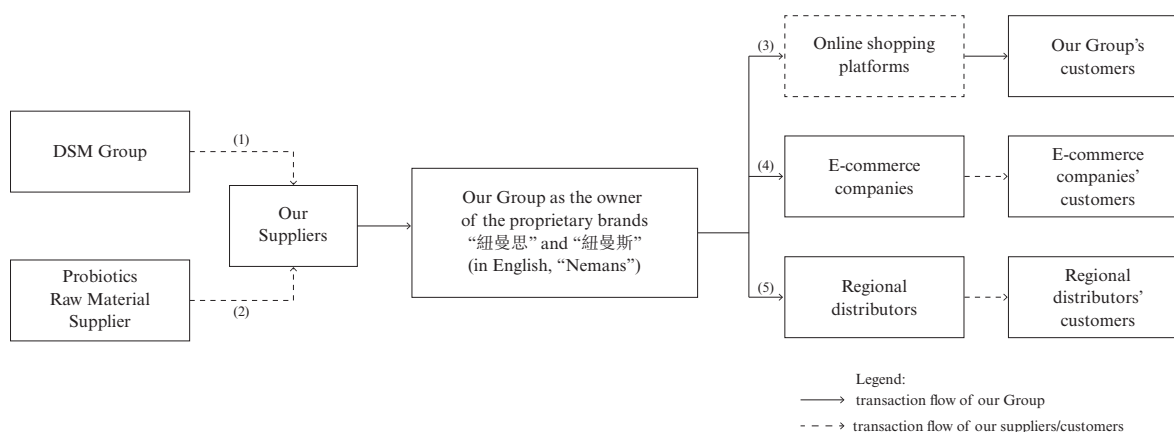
DSM Group

(1)

Probiotics Raw Material Supplier

(2)

Our Suppliers

Our Group as the owner of the proprietary brands "紐曼思" and "紐曼斯" (in English, "Nemans")

(3)

Online shopping platforms

Our Group's customers

(4)

E-commerce companies

E-commerce companies' customers

(5)

Regional distributors

Regional distributors' customers

Legend:
transaction flow of our Group
transaction flow of our suppliers/customers